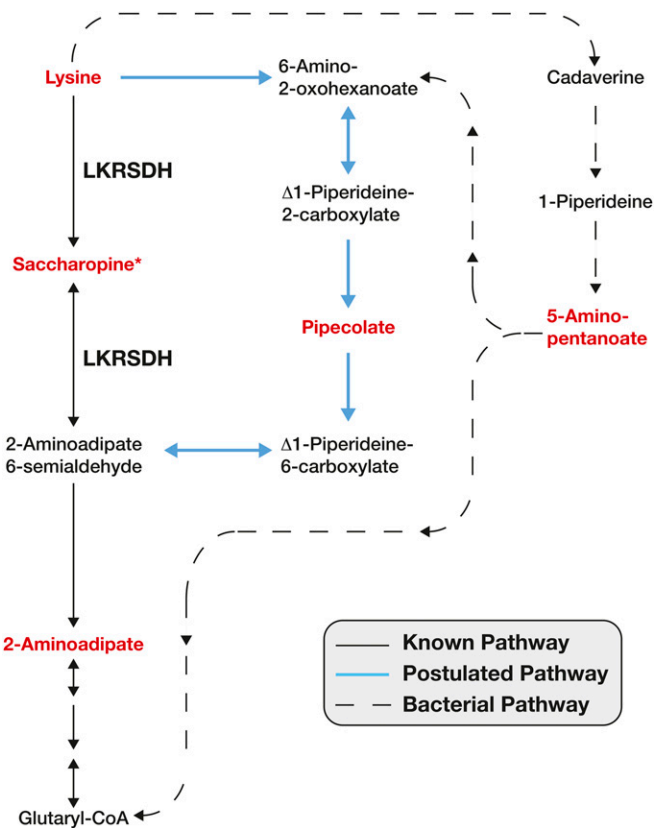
Lysine

6-Amino-
2-oxohexanoate

Cadaverine

LKRSDH

Δ1-Piperideine-
2-carboxylate

1-Piperideine

Saccharopine*

Pipecolate

5-Amino-
pentanoate

LKRSDH

2-Aminoadipate
6-semialdehyde

Δ1-Piperideine-
6-carboxylate

2-Aminoadipate

Known Pathway
Postulated Pathway
Bacterial Pathway

Glutaryl-CoA